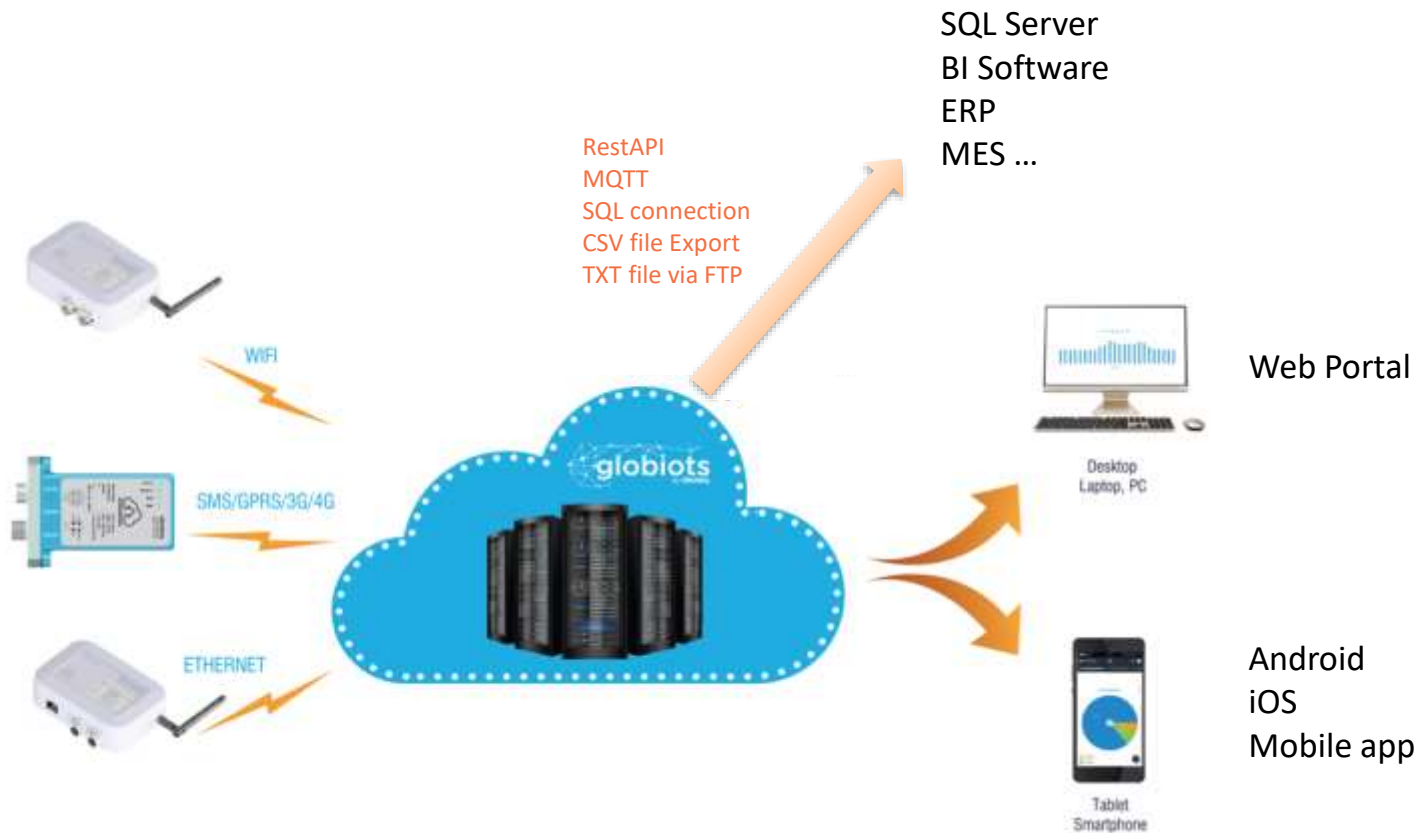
SQL Server
BI Software
ERP
MES …

RestAPI
MQTT
SQL connection
CSV file Export
TXT file via FTP

WIFI

SMS/GPRS/3G/4G

ETHERNET

globiots

Web Portal

Desktop
Laptop, PC

Android
iOS
Mobile app

Tablet
Smartphone